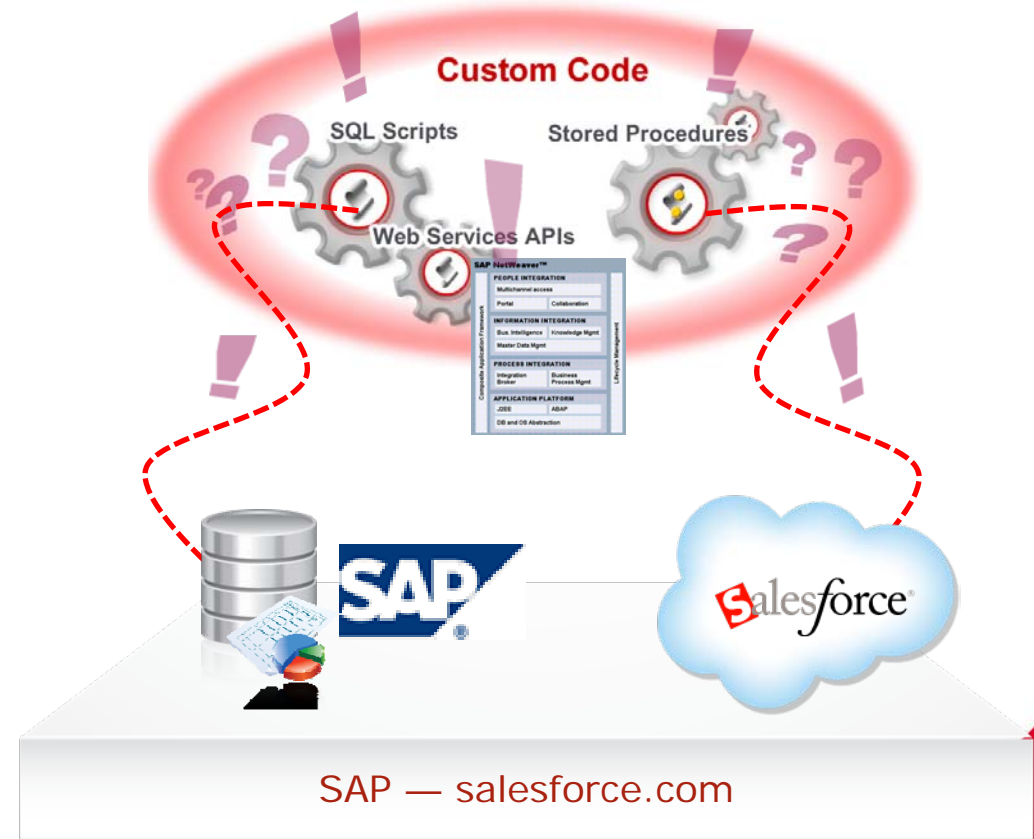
Custom Code

SQL Scripts

Stored Procedures

Web Services APIs

SAP NetWeaver™

PEOPLE INTEGRATION

Multichannel access

Portal

Collaboration

INFORMATION INTEGRATION

Bus. Intelligence

Knowledge Mgmt

Master Data Mgmt

PROCESS INTEGRATION

Integration Broker

Business Process Mgmt

APPLICATION PLATFORM

J2EE

ABAP

DB and OS Abstraction

Composite Application Framework

Lifecycle Management

SAP®

salesforce

SAP — salesforce.com